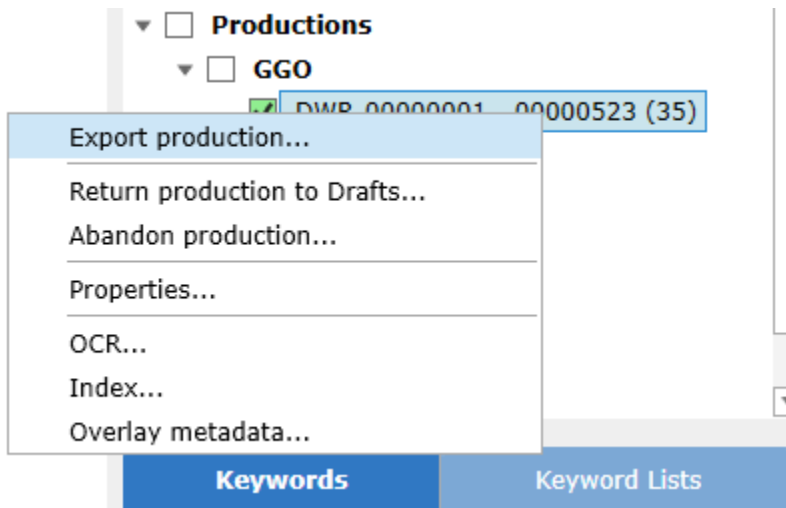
Productions

GGO

DWP_00000001 - 00000523 (35)

Export production...

Return production to Drafts...

Abandon production...

Properties...

OCR...

Index...

Overlay metadata...

Keywords

Keyword Lists